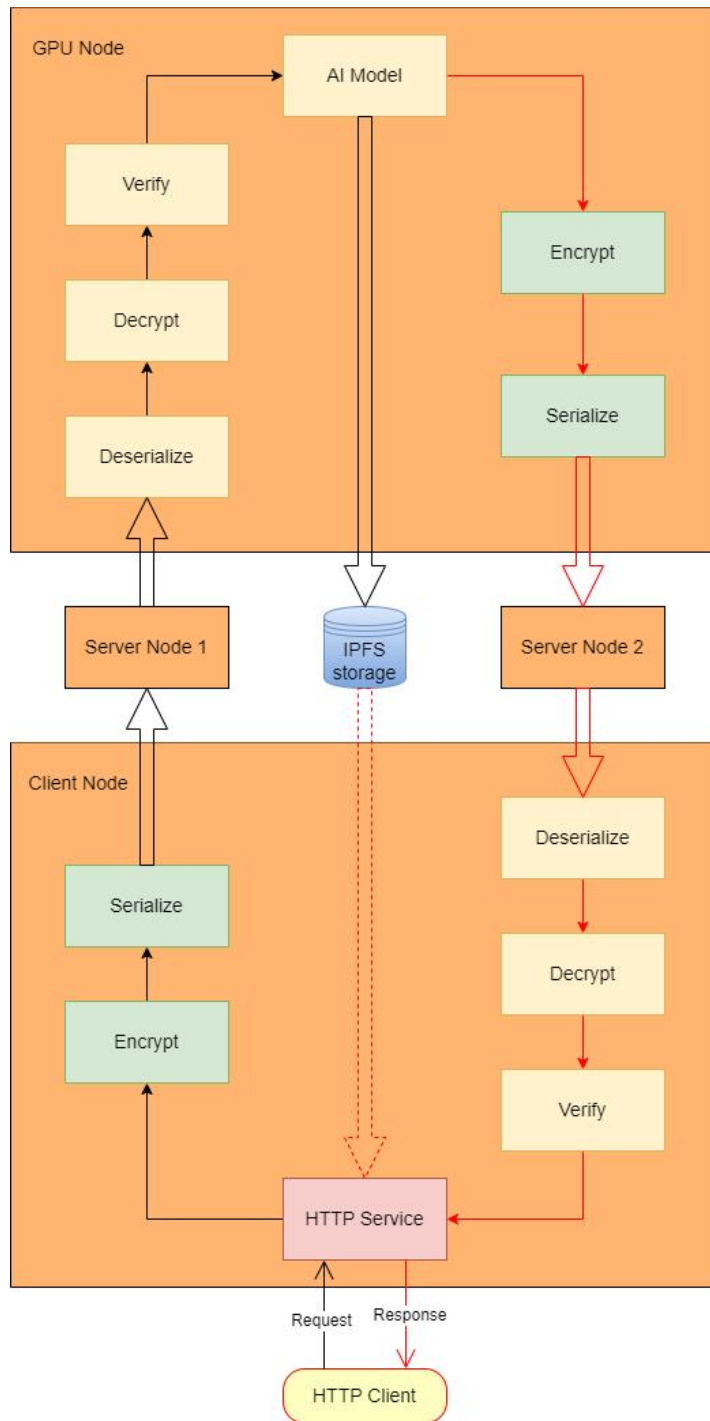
GPU Node

AI Model

Verify

Decrypt

Deserialize

Encrypt

Serialize

Server Node 1

IPFS storage

Server Node 2

Client Node

Serialize

Encrypt

Deserialize

Decrypt

Verify

HTTP Service

Request

Response

HTTP Client